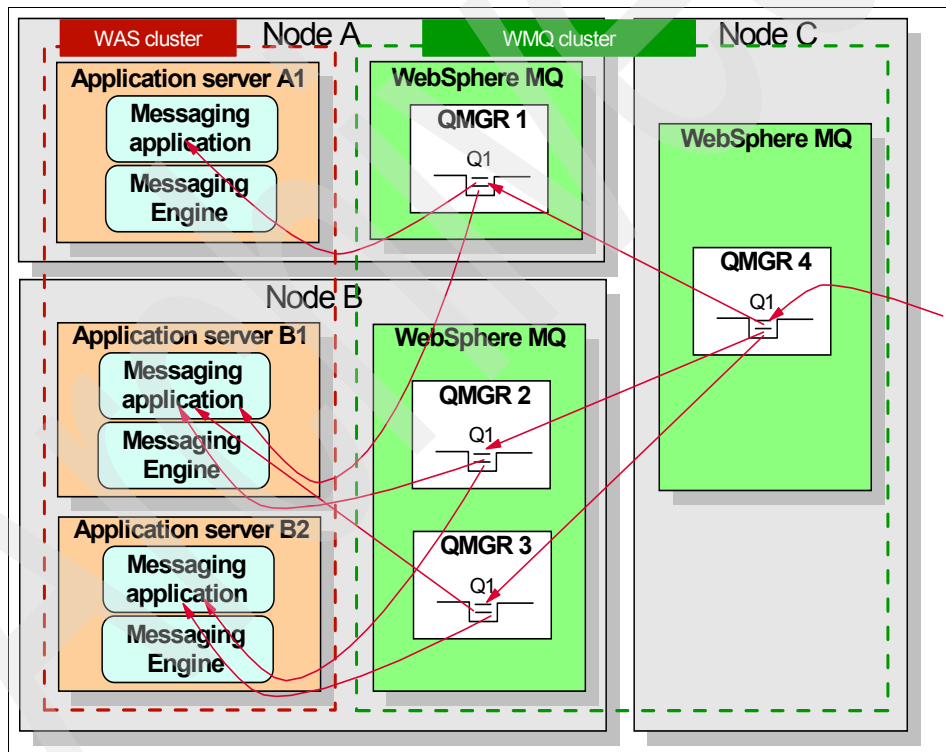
WAS cluster

Node A

WMQ cluster

Node C

Application server A1

Messaging application

Messaging Engine

WebSphere MQ

QMGR 1

Q1

WebSphere MQ

QMGR 4

Q1

Node B

Application server B1

Messaging application

Messaging Engine

WebSphere MQ

QMGR 2

Q1

Application server B2

Messaging application

Messaging Engine

QMGR 3

Q1